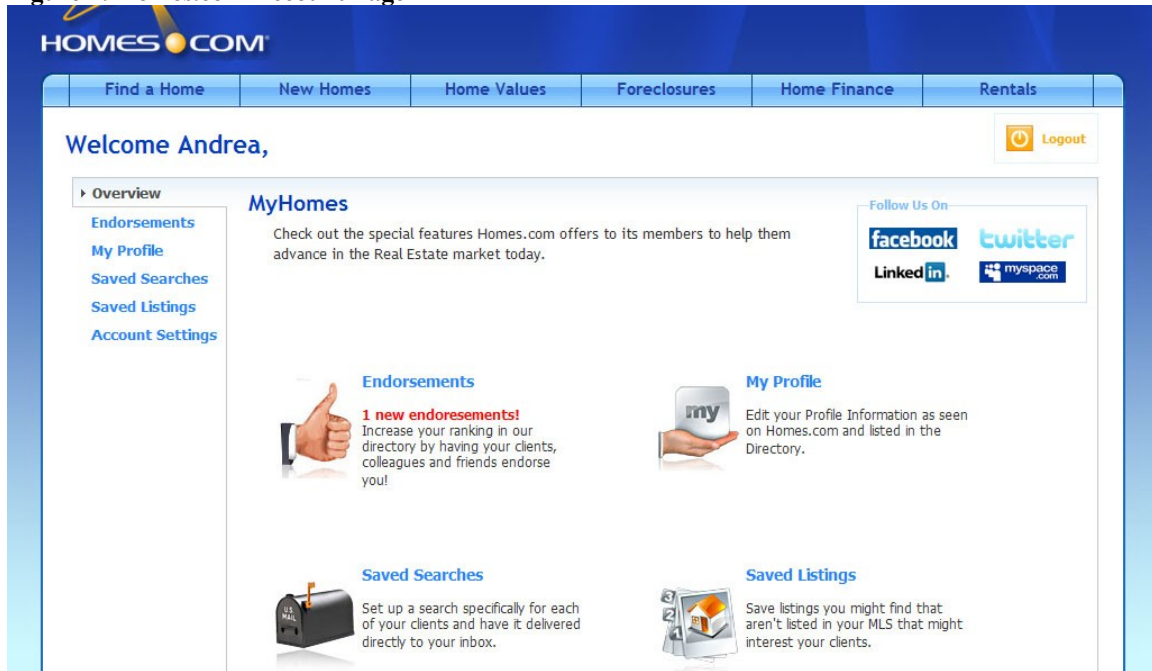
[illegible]

HOMES COM

Find a Home | New Homes | Home Values | Foreclosures | Home Finance | Rentals

Welcome Andrea,

Logout

Overview
Endorsements
My Profile
Saved Searches
Saved Listings
Account Settings

MyHomes

Check out the special features Homes.com offers to its members to help them advance in the Real Estate market today.

Follow Us On
facebook
twitter
LinkedIn
myspace.com

Endorsements

1 new endoresements!
Increase your ranking in our directory by having your clients, colleagues and friends endorse you!

my

My Profile

Edit your Profile Information as seen on Homes.com and listed in the Directory.

U.S. MAIL

Saved Searches

Set up a search specifically for each of your clients and have it delivered directly to your inbox.

Saved Listings

Save listings you might find that aren't listed in your MLS that might interest your clients.